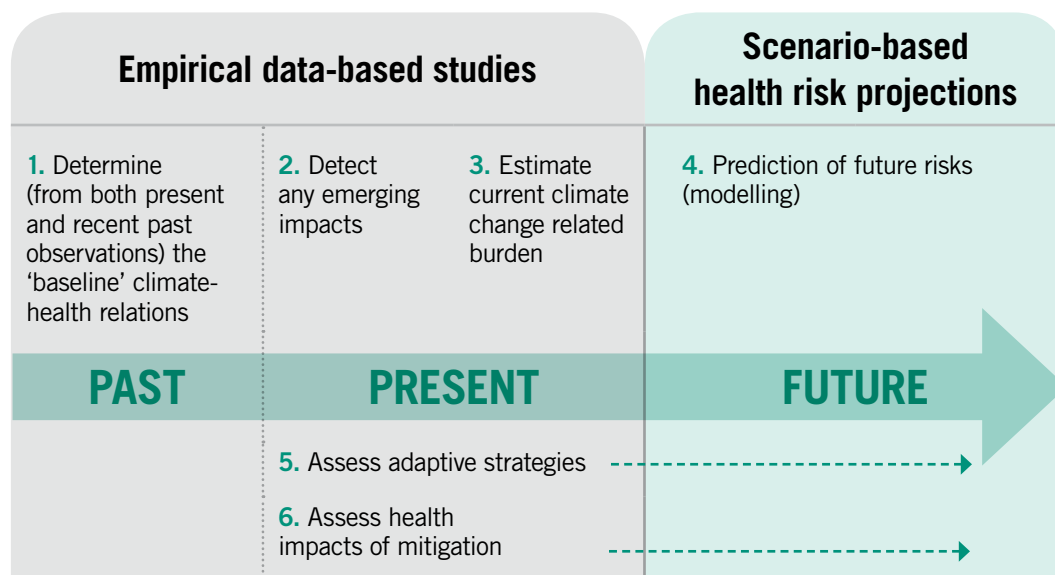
Empirical data-based studies

Scenario-based health risk projections

1. Determine (from both present and recent past observations) the 'baseline' climate-health relations

2. Detect any emerging impacts

3. Estimate current climate change related burden

4. Prediction of future risks (modelling)

PAST

PRESENT

FUTURE

5. Assess adaptive strategies

6. Assess health impacts of mitigation